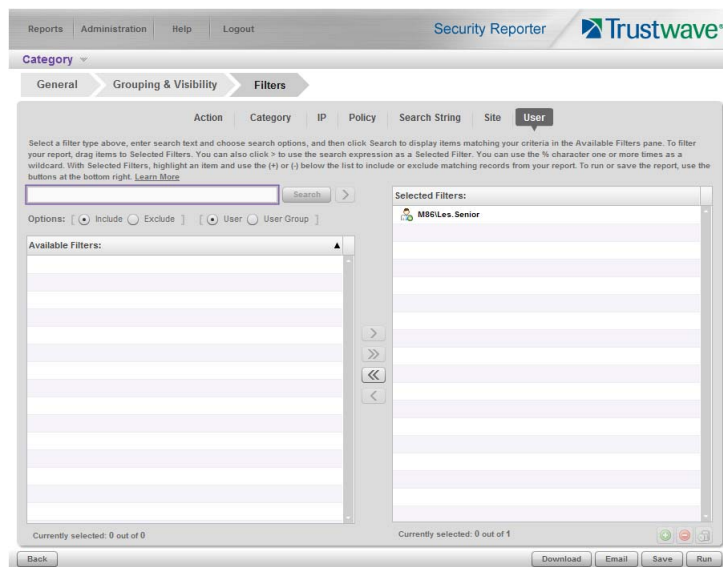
Reports | Administration | Help | Logout

Security Reporter

Trustwave®

Category

General | Grouping & Visibility | Filters

Action | Category | IP | Policy | Search String | Site | User

Select a filter type above, enter search text and choose search options, and then click Search to display items matching your criteria in the Available Filters pane. To filter your report, drag items to Selected Filters. You can also click > to use the search expression as a Selected Filter. You can use the % character one or more times as a wildcard. With Selected Filters, highlight an item and use the (+) or (-) below the list to include or exclude matching records from your report. To run or save the report, use the buttons at the bottom right. Learn More

Search >

Options: [ Include Exclude ] [ User User Group ]

Available Filters:

Selected Filters:

M86\Les.Senior

>

>>

<<

<

Currently selected: 0 out of 0

Currently selected: 0 out of 1

Back

Download | Email | Save | Run